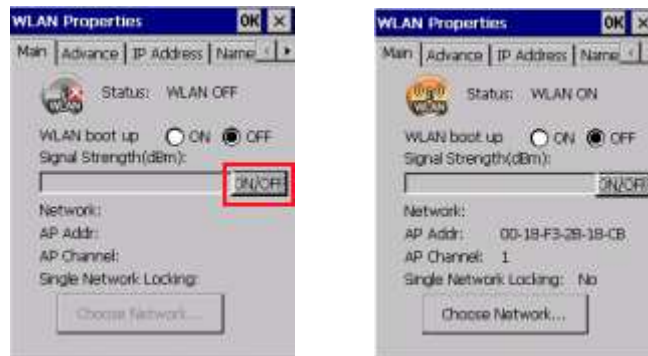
WLAN Properties OK ×

Main | Advance | IP Address | Name

WLAN

Status: WLAN OFF

WLAN boot up ON OFF

Signal Strength(dBm):

ON/OFF

Network:

AP Addr:

AP Channel:

Single Network Locking:

Choose Network...

WLAN Properties OK ×

Main | Advance | IP Address | Name

WLAN

Status: WLAN ON

WLAN boot up ON OFF

Signal Strength(dBm):

ON/OFF

Network:

AP Addr: 00-18-F3-28-18-CB

AP Channel: 1

Single Network Locking: No

Choose Network...